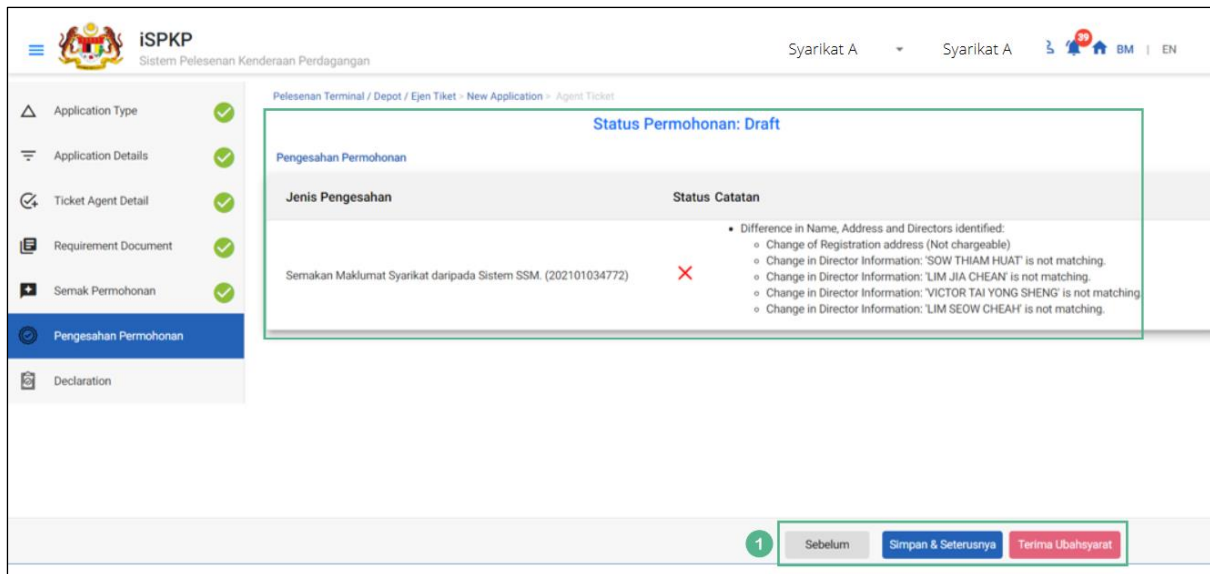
iSPKP
Sistem Pelesenan Kenderaan Perdagangan

Syarikat A Syarikat A 39 BM | EN

Application Type
Application Details
Ticket Agent Detail
Requirement Document
Semak Permohonan
Pengesahan Permohonan
Declaration

Pelesenan Terminal / Depot / Ejen Tiket > New Application > Agent Ticket

Status Permohonan: Draft

Pengesahan Permohonan

| Jenis Pengesahan | Status | Catatan |
|---|---|---|
| Semakan Maklumat Syarikat daripada Sistem SSM. (202101034772) | ✕ | • Difference in Name, Address and Directors identified: ◦ Change of Registration address (Not chargeable) ◦ Change in Director Information: 'SOW THIAM HUAT' is not matching. ◦ Change in Director Information: 'LIM JIA CHEAN' is not matching. ◦ Change in Director Information: 'VICTOR TAI YONG SHENG' is not matching ◦ Change in Director Information: 'LIM SEOW CHEAH' is not matching. |

1 Sebelum Simpan & Seterusnya Terima Ubahsyarat